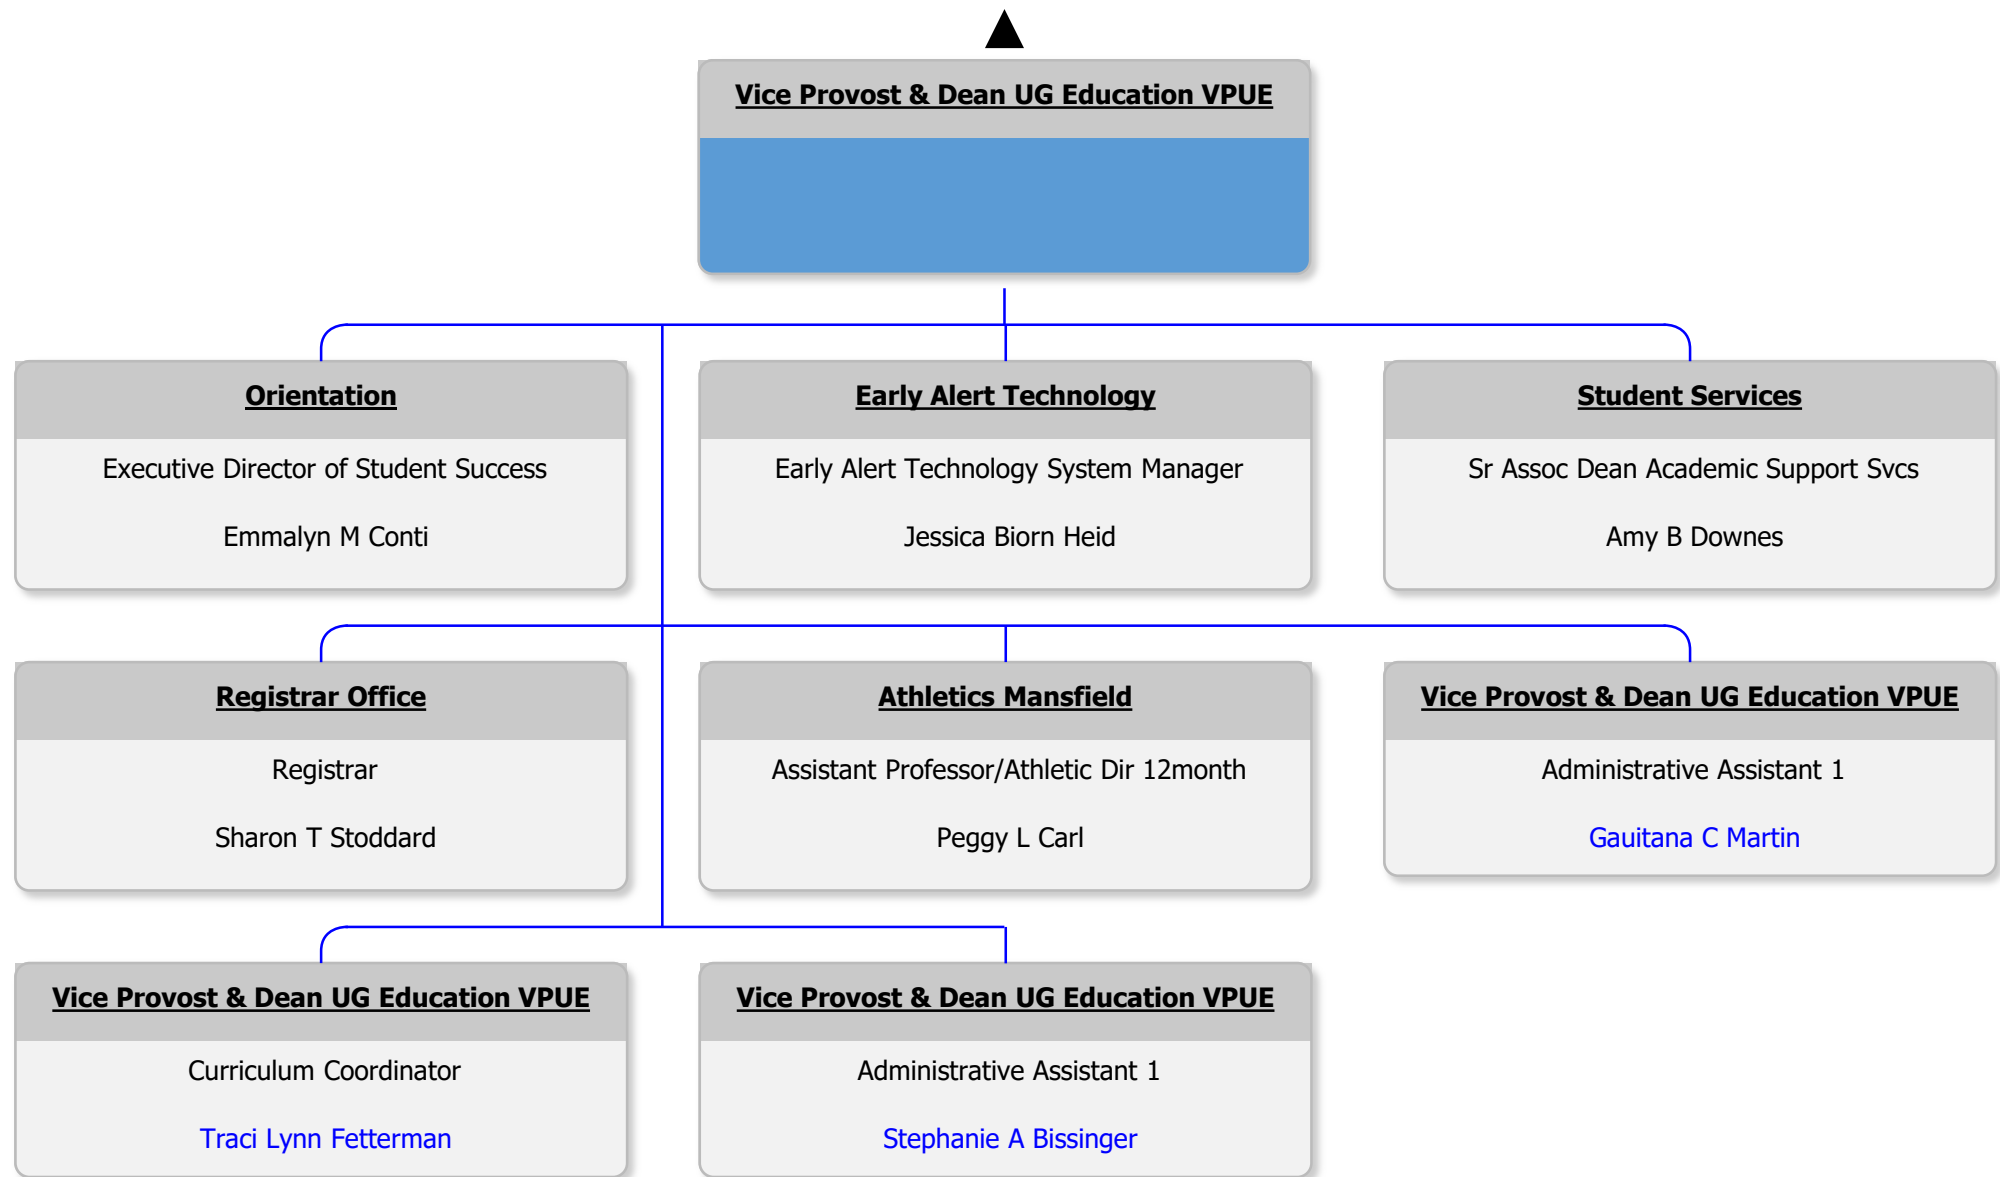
Vice Provost & Dean UG Education VPUE

Orientation

Executive Director of Student Success

Emmalyn M Conti

Early Alert Technology

Early Alert Technology System Manager

Jessica Biorn Heid

Student Services

Sr Assoc Dean Academic Support Svcs

Amy B Downes

Registrar Office

Registrar

Sharon T Stoddard

Athletics Mansfield

Assistant Professor/Athletic Dir 12month

Peggy L Carl

Vice Provost & Dean UG Education VPUE

Administrative Assistant 1

Gauitana C Martin

Vice Provost & Dean UG Education VPUE

Curriculum Coordinator

Traci Lynn Fetterman

Vice Provost & Dean UG Education VPUE

Administrative Assistant 1

Stephanie A Bissinger